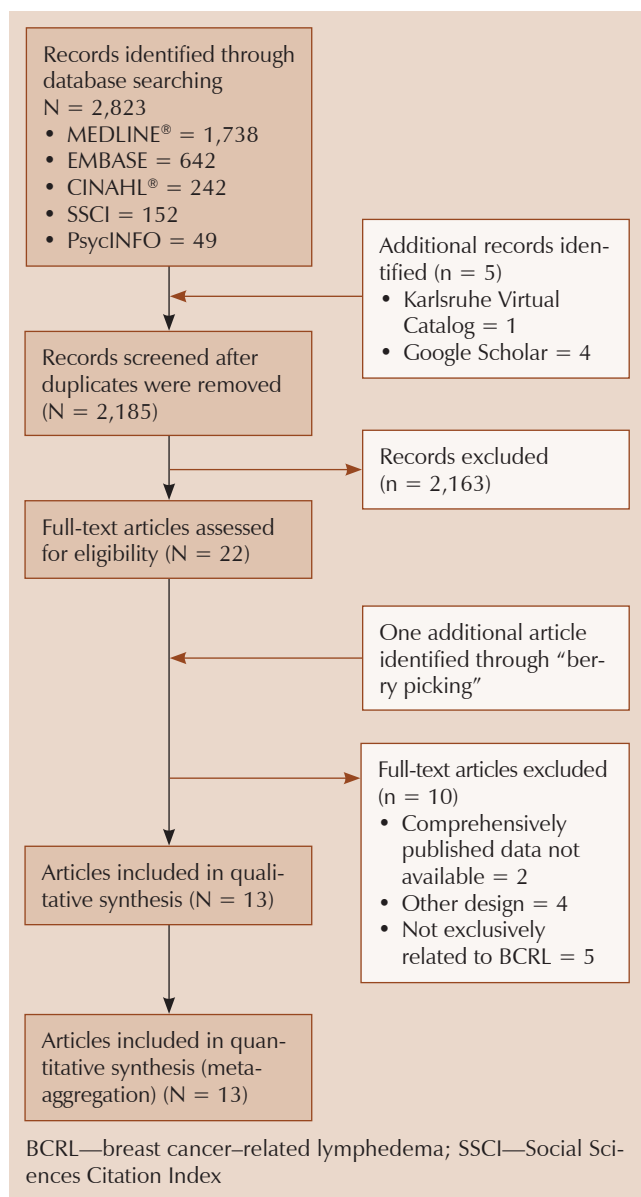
Records identified through database searching
N = 2,823
• MEDLINE® = 1,738
• EMBASE = 642
• CINAHL® = 242
• SSCI = 152
• PsycINFO = 49

Additional records identified (n = 5)
• Karlsruhe Virtual Catalog = 1
• Google Scholar = 4

Records screened after duplicates were removed (N = 2,185)

Records excluded (n = 2,163)

Full-text articles assessed for eligibility (N = 22)

One additional article identified through "berry picking"

Full-text articles excluded (n = 10)
• Comprehensively published data not available = 2
• Other design = 4
• Not exclusively related to BCRL = 5

Articles included in qualitative synthesis (N = 13)

Articles included in quantitative synthesis (meta-aggregation) (N = 13)

BCRL—breast cancer–related lymphedema; SSCI—Social Sciences Citation Index